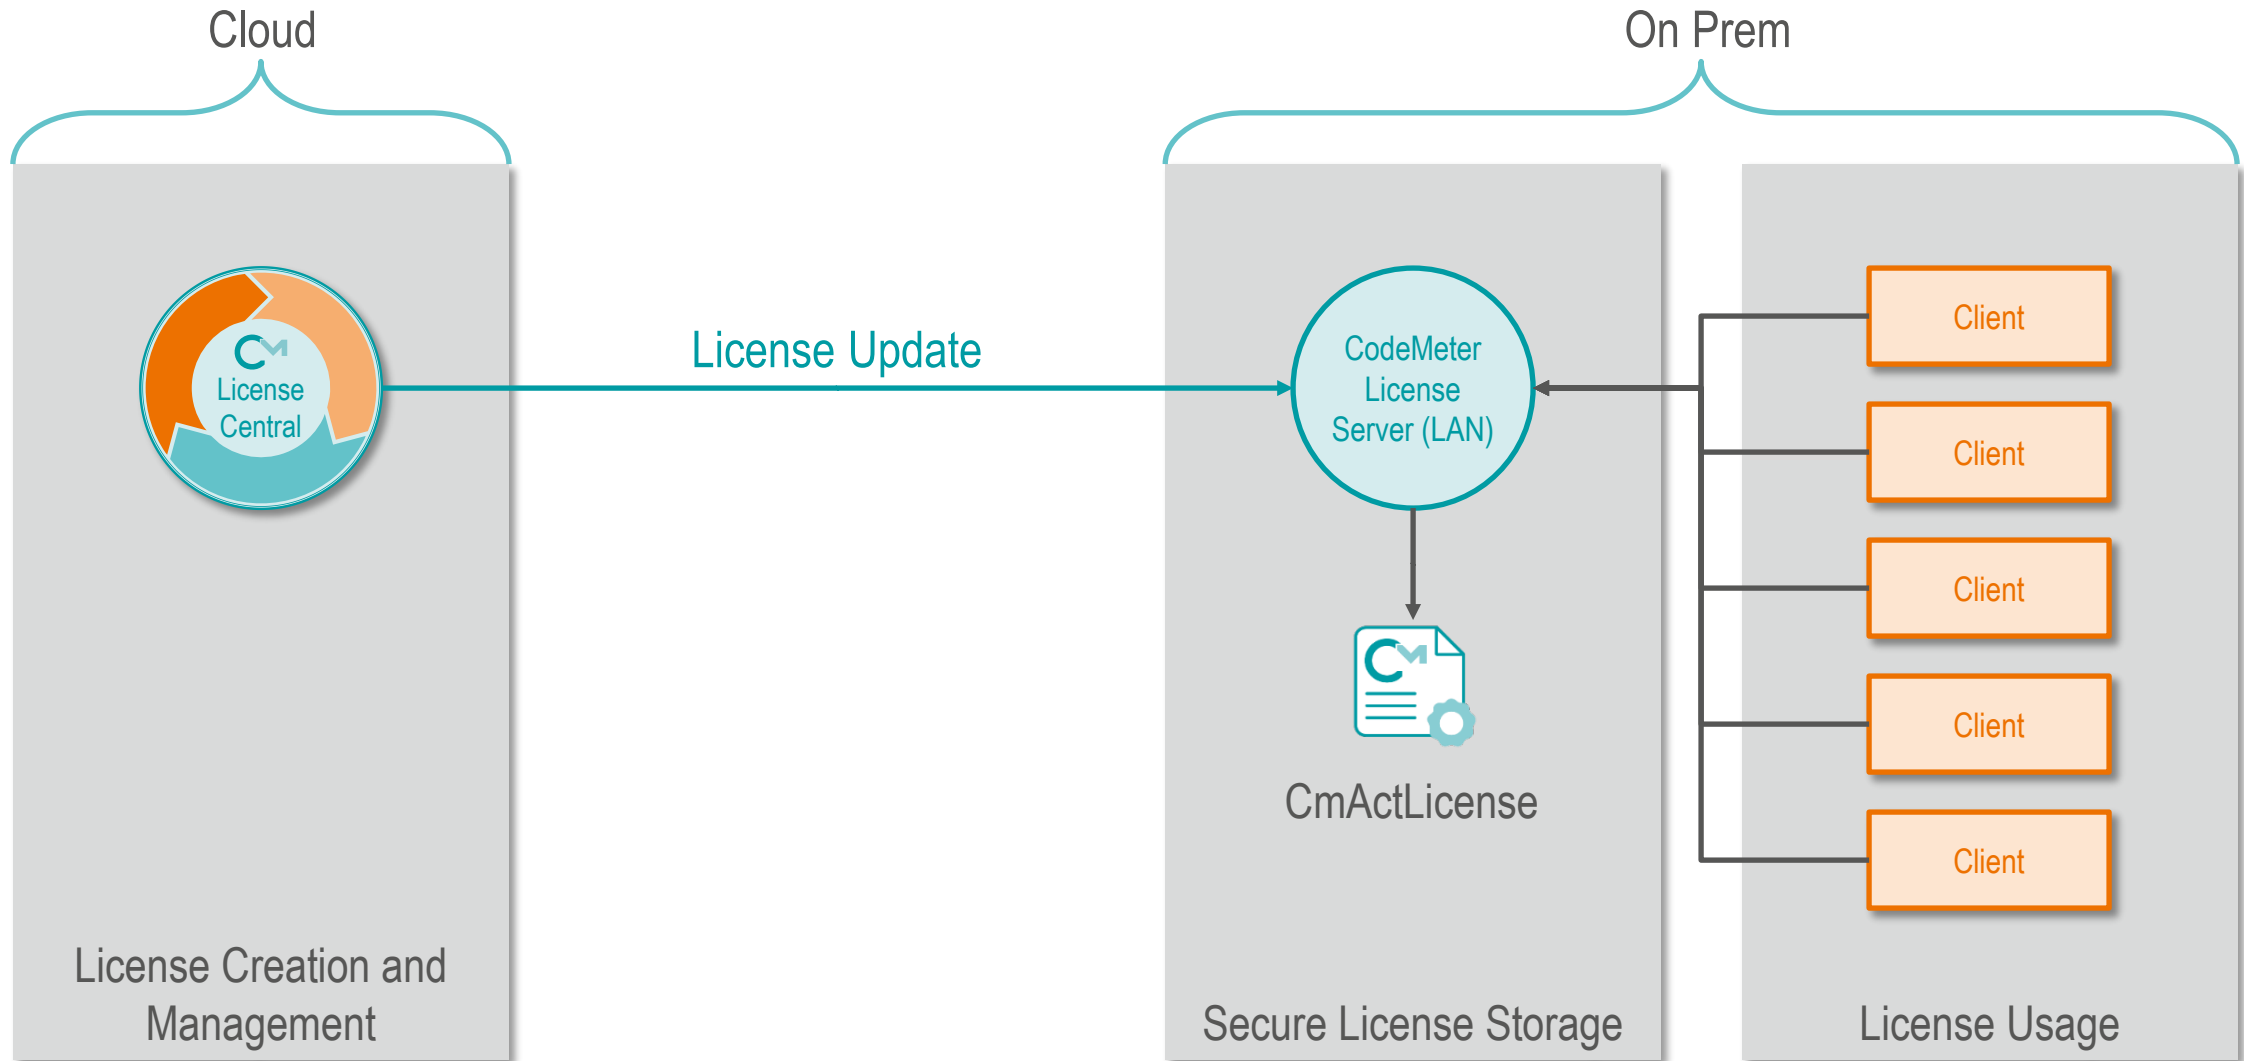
Cloud

On Prem

License Central

License Update

CodeMeter License Server (LAN)

Client

Client

Client

Client

Client

CmActLicense

License Creation and Management

Secure License Storage

License Usage